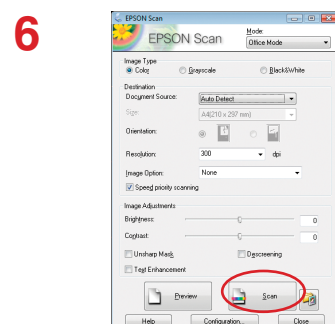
6

EPSON Scan

EPSON Scan

Mode:
Office Mode

Image Type
Color
Grayscale
Black&White

Destination
Document Source:
Auto Detect
Size:
A4(210 x 297 mm)
Orientation:
Resolution:
300
dpi
Image Option:
None
Speed priority scanning

Image Adjustments
Brightness:
0
Contrast:
0
Unsharp Mask
Descreening
Text Enhancement

Preview
Scan

Help
Configuration...
Close